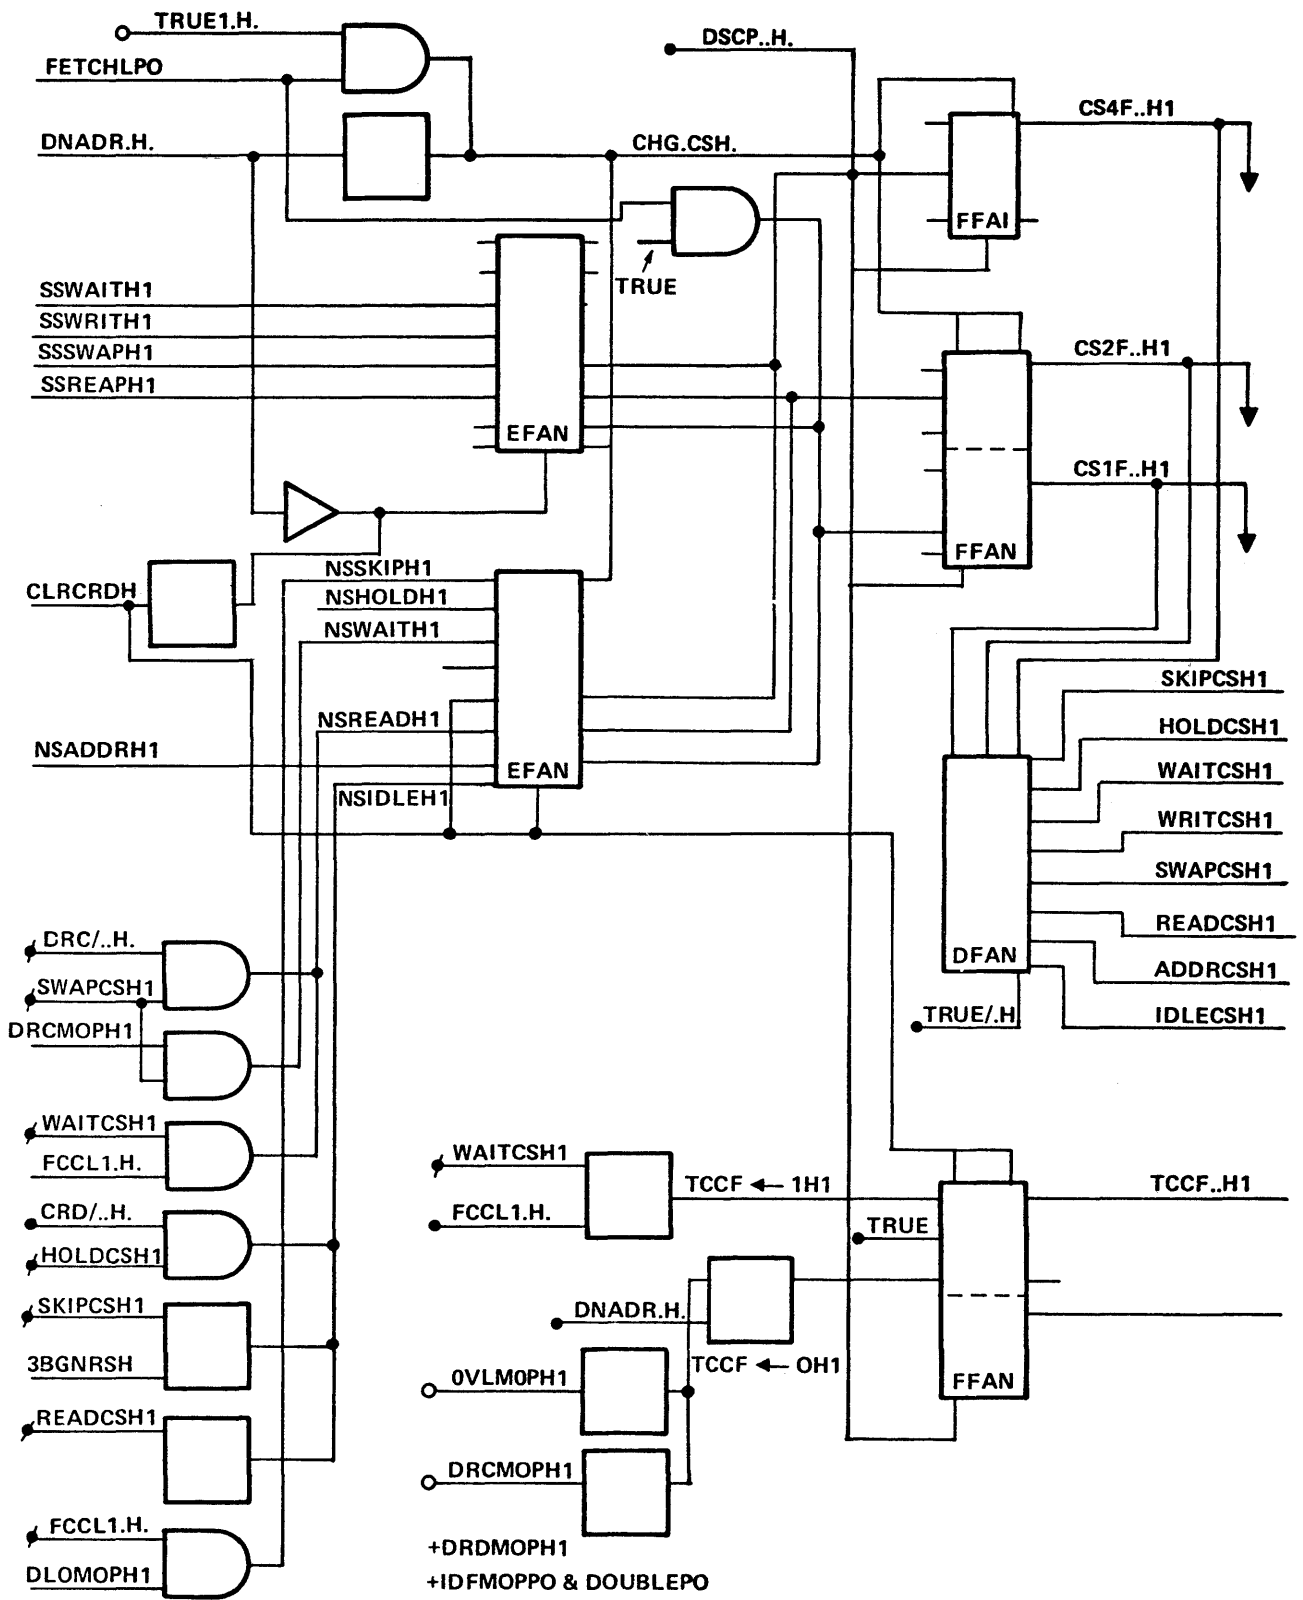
TRUE1.H.
FETCHLPO
DNADR.H.
DSCP..H.
CHG.CSH.
CS4F..H1
FFAI
TRUE
SSWAITH1
SSWRITH1
SSSWAPH1
SSREAPH1
EFAN
CS2F..H1
CS1F..H1
FFAN
CLRCRDH
NSSKIPH1
NSHOLDH1
NSWAITH1
NSREADH1
NSADDRH1
EFAN
NSIDLEH1
SKIPCSH1
HOLDCSH1
WAITCSH1
WRITCSH1
SWAPCSH1
READCSH1
ADDRCSH1
IDLECSH1
DFAN
TRUE/.H
DRC/..H.
SWAPCSH1
DRCMOPH1
WAITCSH1
FCCL1.H.
CRD/..H.
HOLDCSH1
SKIPCSH1
3BGNRSH
READCSH1
FCCL1.H.
DLOMOPH1
WAITCSH1
FCCL1.H.
TCCF ← 1H1
TCCF..H1
TRUE
DNADR.H.
TCCF ← OH1
FFAN
0VLM0PH1
DRCMOPH1
+DRDMOPH1
+IDFMOPPO & DOUBLEPO